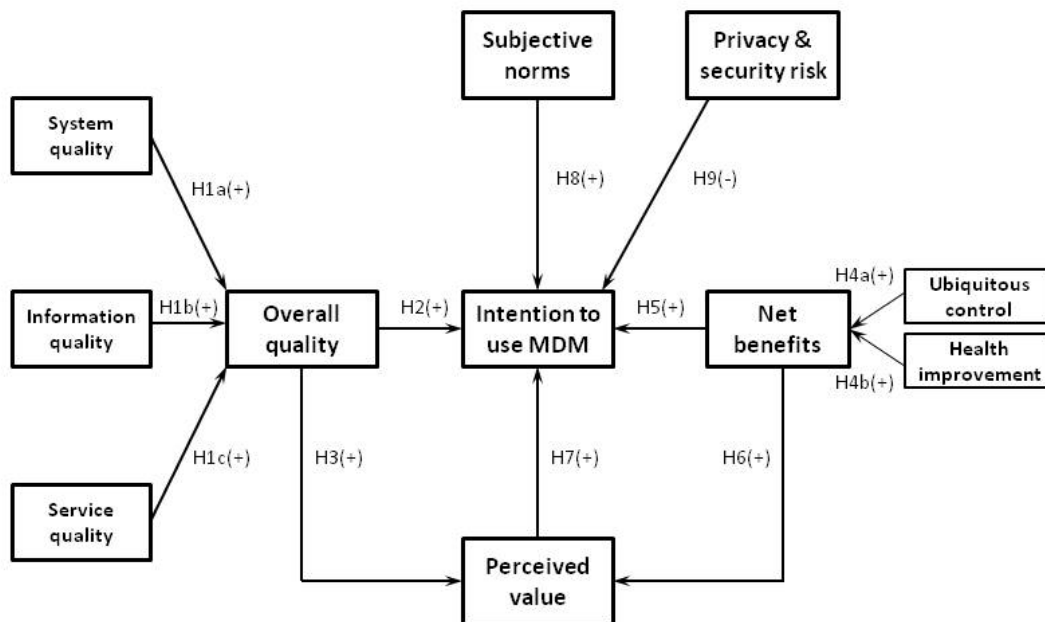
Subjective norms

Privacy & security risk

System quality

H1a(+)

H8(+)

H9(-)

H4a(+)

Ubiquitous control

Information quality

H1b(+)

Overall quality

H2(+)

Intention to use MDM

H5(+)

Net benefits

Health improvement

H4b(+)

H1c(+)

H3(+)

H7(+)

H6(+)

Service quality

Perceived value